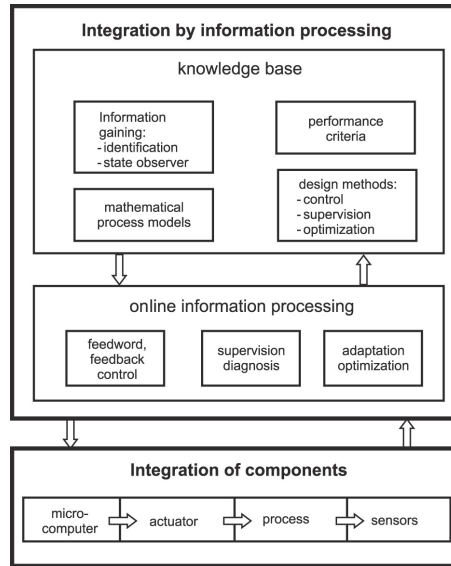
Integration by information processing

knowledge base

Information gaining:
- identification
- state observer

performance criteria

mathematical process models

design methods:
- control
- supervision
- optimization

online information processing

feedword, feedback control

supervision diagnosis

adaptation optimization

Integration of components

micro-computer

actuator

process

sensors